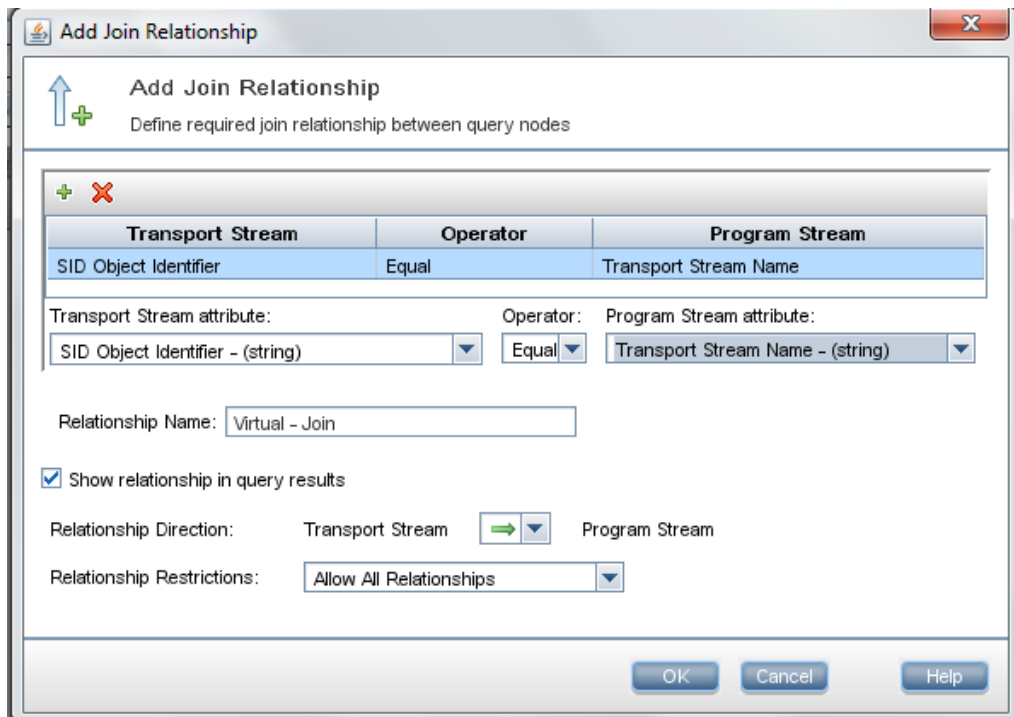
Add Join Relationship

Add Join Relationship

Define required join relationship between query nodes

| Transport Stream | Operator | Program Stream |
|---|---|---|
| SID Object Identifier | Equal | Transport Stream Name |

Transport Stream attribute:
SID Object Identifier - (string)

Operator:
Equal

Program Stream attribute:
Transport Stream Name - (string)

Relationship Name: Virtual - Join

Show relationship in query results

Relationship Direction: Transport Stream Program Stream

Relationship Restrictions: Allow All Relationships

OK Cancel Help